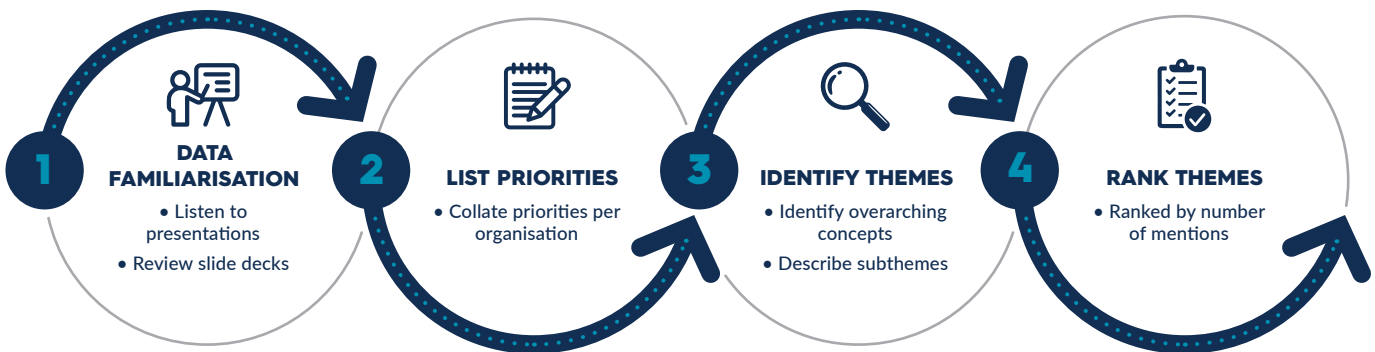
1

DATA FAMILIARISATION

• Listen to presentations

• Review slide decks

2

LIST PRIORITIES

• Collate priorities per organisation

3

IDENTIFY THEMES

• Identify overarching concepts

• Describe subthemes

4

RANK THEMES

• Ranked by number of mentions